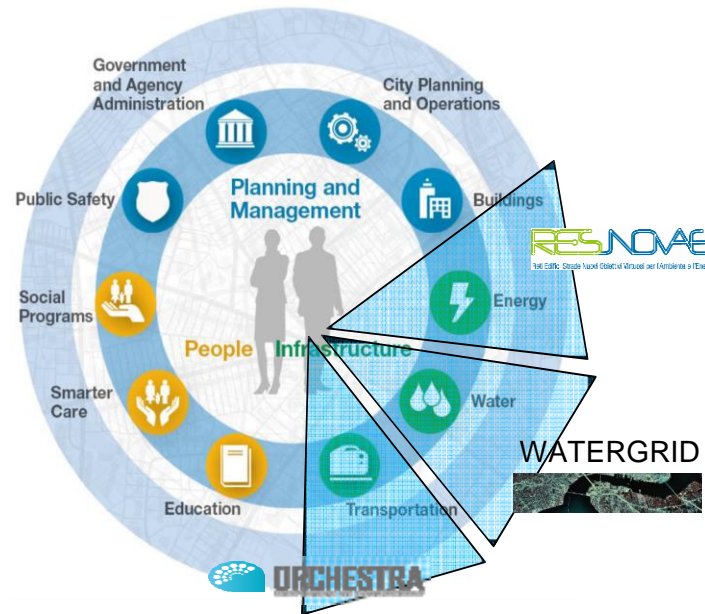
Government and Agency Administration

City Planning and Operations

Public Safety

Planning and Management

Buildings

RESNOVAE

Reti Edifici Strade Nuovi Obiettivi Virtuosi per l'Ambiente e l'Ene

Social Programs

Energy

People

Infrastructure

Smarter Care

Water

WATERGRID

Education

Transportation

ORCHESTRA